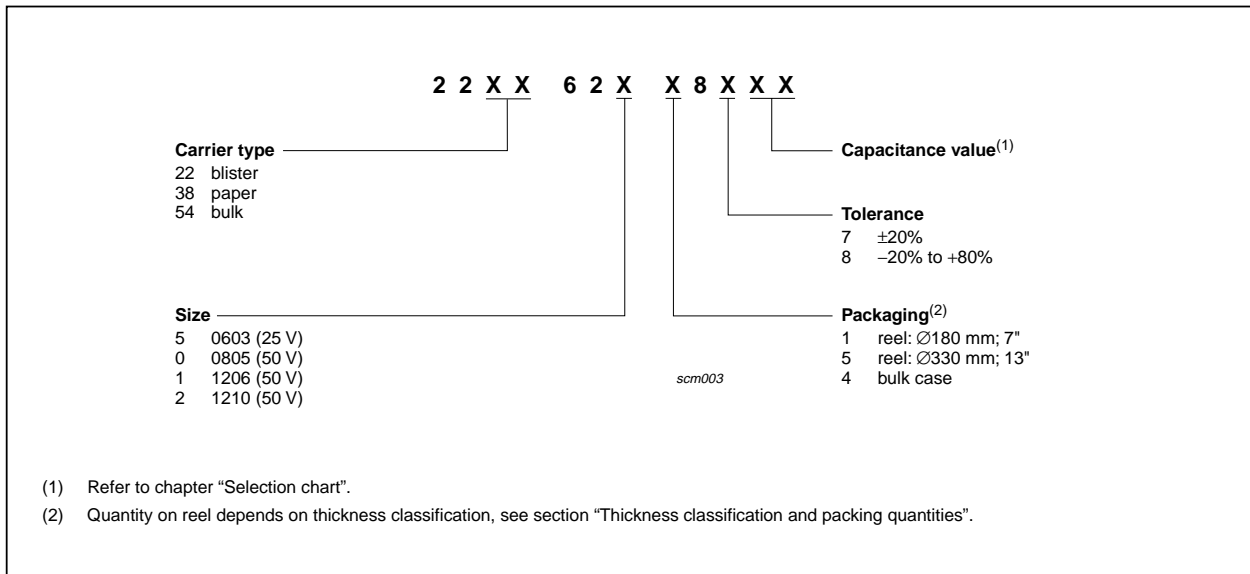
2 2 X X 6 2 X X 8 X X X

Carrier type
22 blister
38 paper
54 bulk

Capacitance value$^{(1)}$

Tolerance
7 ±20%
8 −20% to +80%

Size
5 0603 (25 V)
0 0805 (50 V)
1 1206 (50 V)
2 1210 (50 V)

Packaging$^{(2)}$
1 reel: ∅180 mm; 7"
5 reel: ∅330 mm; 13"
4 bulk case

scm003

(1) Refer to chapter “Selection chart”.

(2) Quantity on reel depends on thickness classification, see section “Thickness classification and packing quantities”.